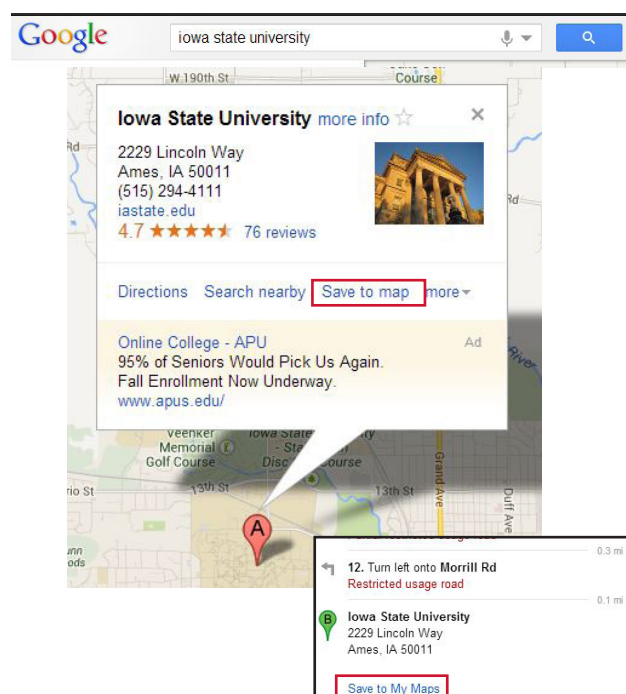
Google

iowa state university

W 190th St

Course

Rd

Iowa State University more info

2229 Lincoln Way
Ames, IA 50011
(515) 294-4111
iastate.edu
4.7 ★★★★★ 76 reviews

Rd

Directions Search nearby Save to map more

Online College - APU
95% of Seniors Would Pick Us Again.
Fall Enrollment Now Underway.
www.apus.edu/

Ad

River

Veenker Memorial Golf Course

Iowa State - State Disc Course

rio St

13th St

13th St

Grand Ave

Duff Ave

A

0.3 mi

12. Turn left onto Morrill Rd
Restricted usage road

0.1 mi

B

Iowa State University
2229 Lincoln Way
Ames, IA 50011

Save to My Maps